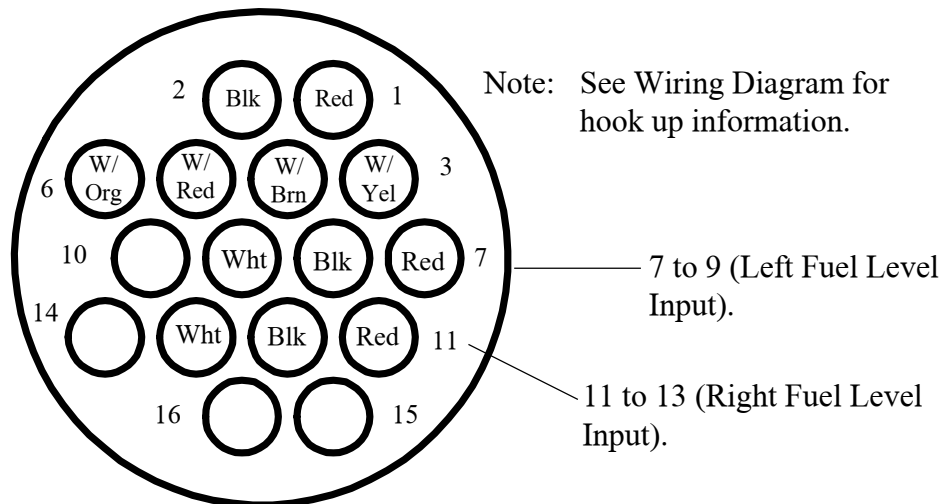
2 Blk Red 1

Note: See Wiring Diagram for hook up information.

6 W/ Org W/ Red W/ Brn W/ Yel 3

10 Wht Blk Red 7

7 to 9 (Left Fuel Level Input).

14 Wht Blk Red 11

11 to 13 (Right Fuel Level Input).

16 15